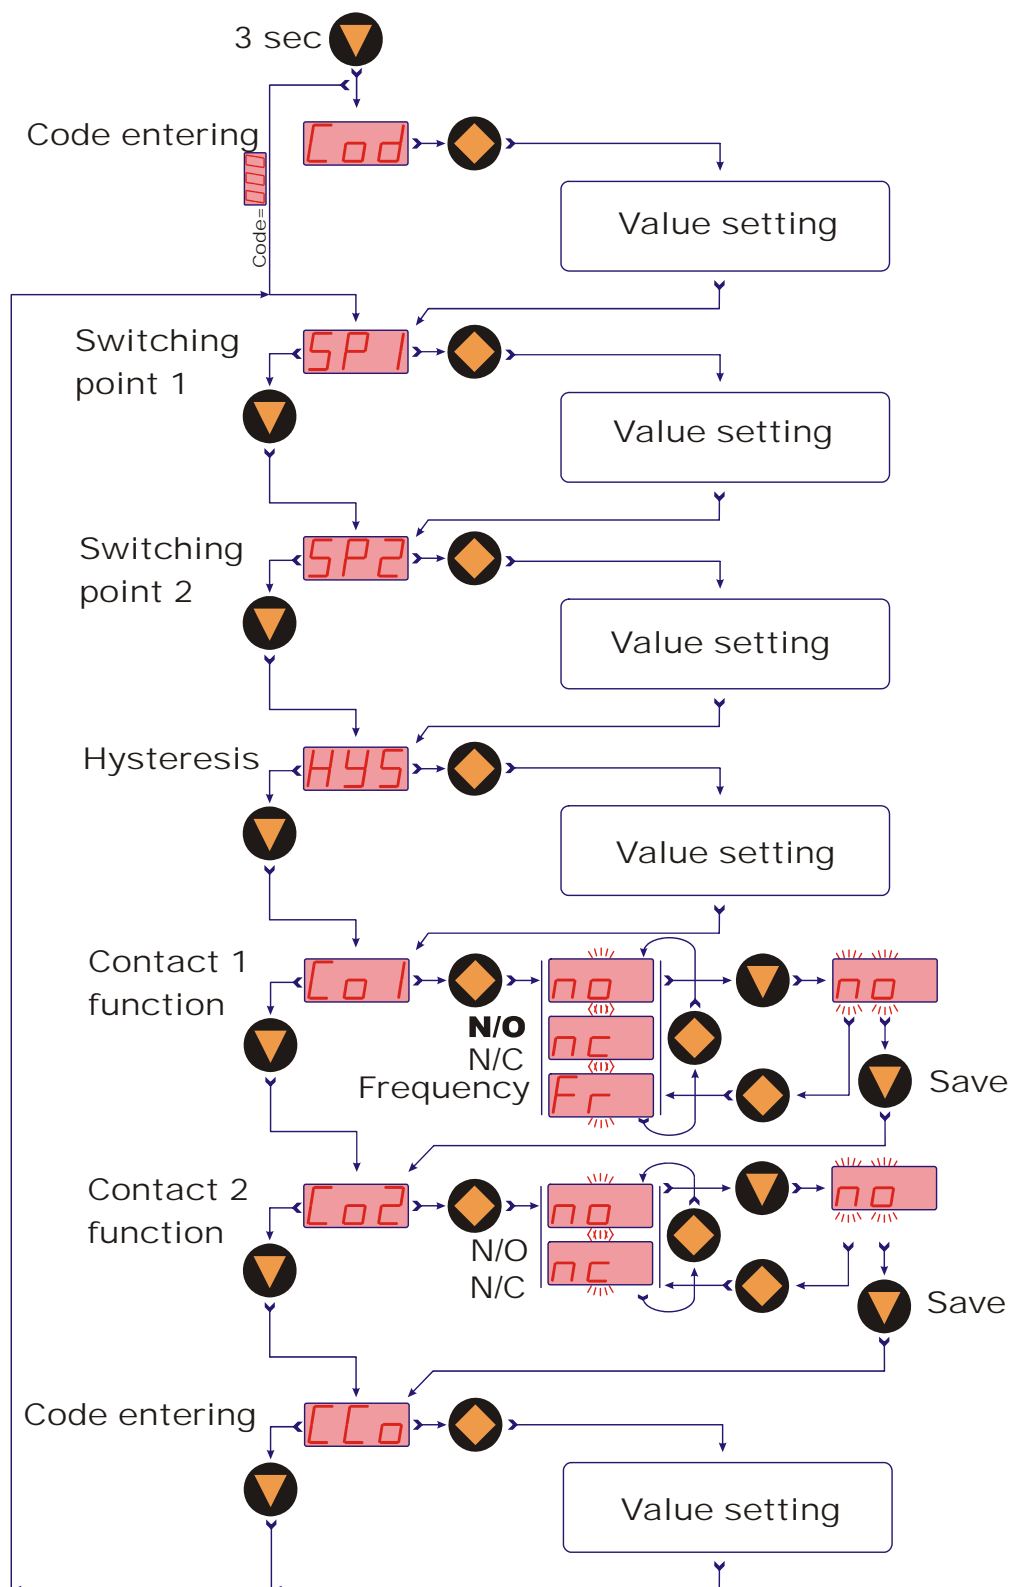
3 sec

Code entering
Cod
Code=
000

Value setting

Switching point 1
SP1

Value setting

Switching point 2
SP2

Value setting

Hysteresis
HYS

Value setting

Contact 1 function
Co1
no
nc
Fr
N/O
N/C
Frequency
no
Save

Contact 2 function
Co2
no
nc
N/O
N/C
no
Save

Code entering
CCo

Value setting